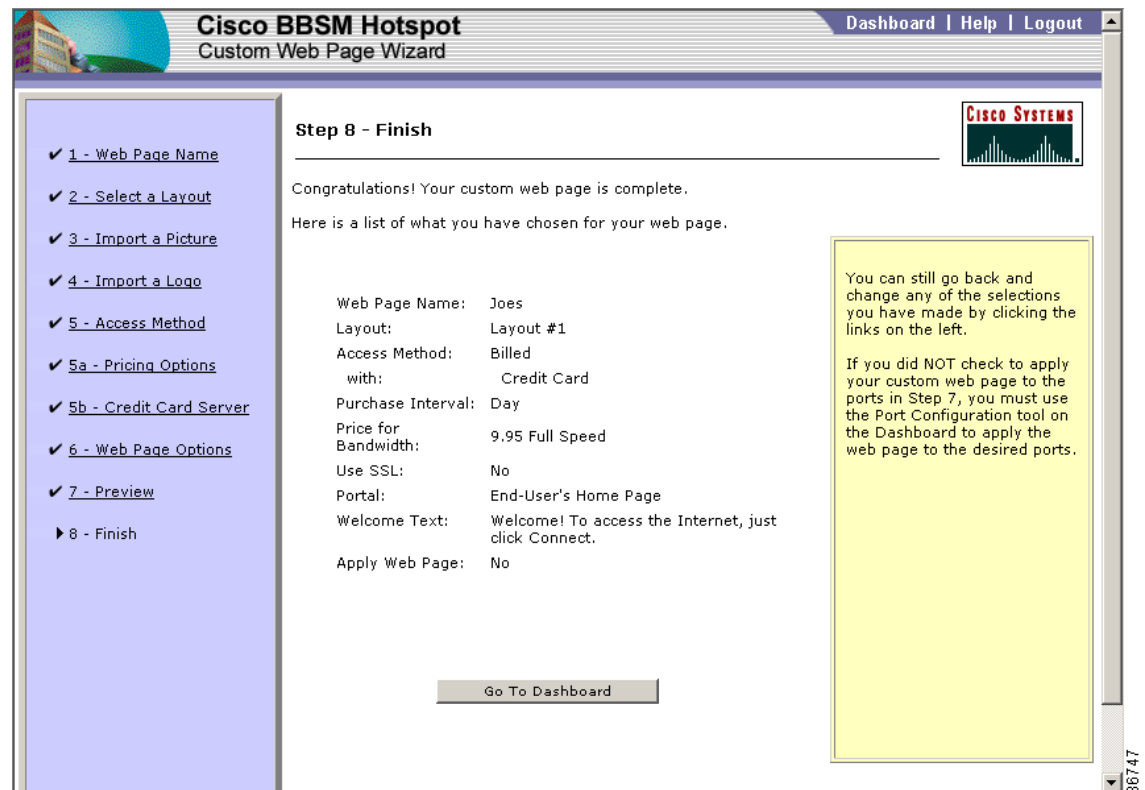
Cisco BBSM Hotspot
Custom Web Page Wizard

Dashboard | Help | Logout

✔ 1 - Web Page Name

✔ 2 - Select a Layout

✔ 3 - Import a Picture

✔ 4 - Import a Logo

✔ 5 - Access Method

✔ 5a - Pricing Options

✔ 5b - Credit Card Server

✔ 6 - Web Page Options

✔ 7 - Preview

▶ 8 - Finish

Step 8 - Finish

CISCO SYSTEMS

Congratulations! Your custom web page is complete.

Here is a list of what you have chosen for your web page.

| | |
|---|---|
| Web Page Name: | Joes |
| Layout: | Layout #1 |
| Access Method: | Billed |
| with: | Credit Card |
| Purchase Interval: | Day |
| Price for Bandwidth: | 9.95 Full Speed |
| Use SSL: | No |
| Portal: | End-User's Home Page |
| Welcome Text: | Welcome! To access the Internet, just click Connect. |
| Apply Web Page: | No |

Go To Dashboard

You can still go back and change any of the selections you have made by clicking the links on the left.

If you did NOT check to apply your custom web page to the ports in Step 7, you must use the Port Configuration tool on the Dashboard to apply the web page to the desired ports.

86747